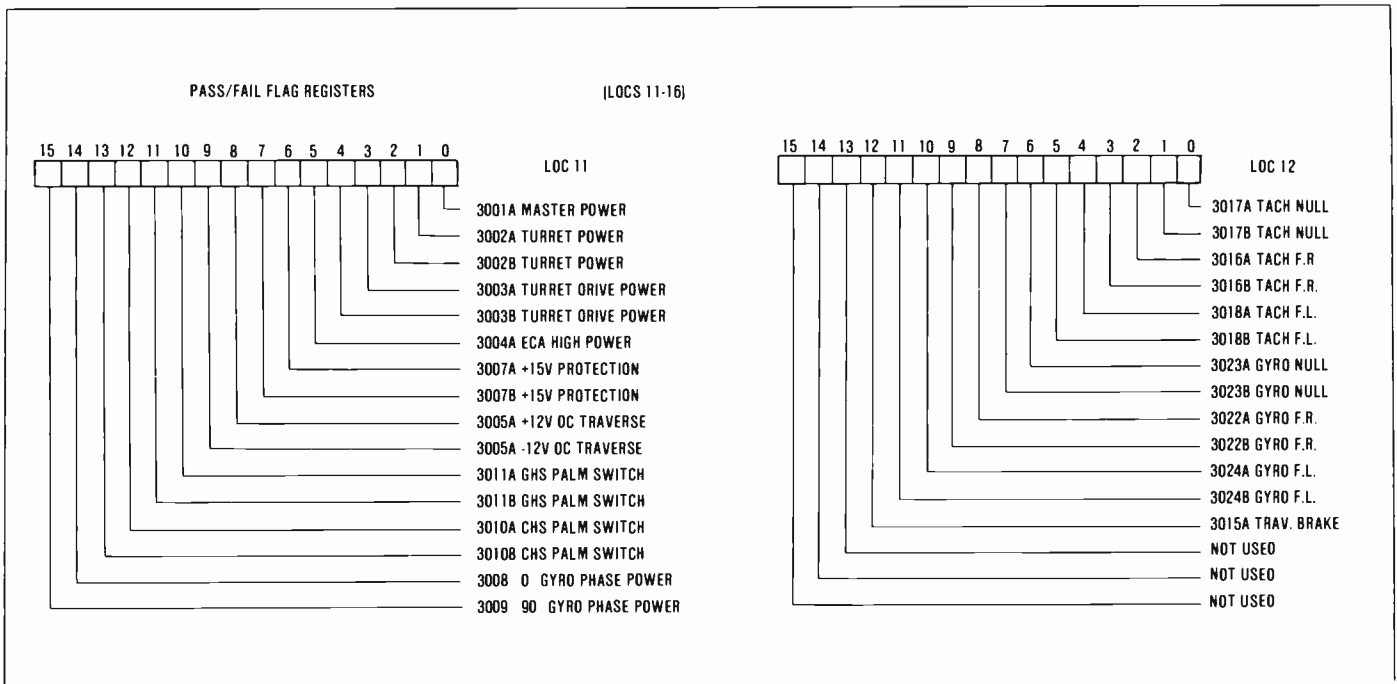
PASS/FAIL FLAG REGISTERS

(LOCS 11-16)

15 14 13 12 11 10 9 8 7 6 5 4 3 2 1 0

LOC 11

3001A MASTER POWER
3002A TURRET POWER
3002B TURRET POWER
3003A TURRET ORIVE POWER
3003B TURRET ORIVE POWER
3004A ECA HIGH POWER
3007A +15V PROTECTION
3007B +15V PROTECTION
3005A +12V OC TRAVERSE
3005A -12V OC TRAVERSE
3011A GHS PALM SWITCH
3011B GHS PALM SWITCH
3010A CHS PALM SWITCH
30108 CHS PALM SWITCH
3008 0 GYRO PHASE POWER
3009 90 GYRO PHASE POWER

15 14 13 12 11 10 9 8 7 6 5 4 3 2 1 0

LOC 12

3017A TACH NULL
3017B TACH NULL
3016A TACH F.R
3016B TACH F.R.
3018A TACH F.L.
3018B TACH F.L.
3023A GYRO NULL
3023B GYRO NULL
3022A GYRO F.R.
3022B GYRO F.R.
3024A GYRO F.L.
3024B GYRO F.L.
3015A TRAV. BRAKE
NOT USEO
NOT USEO
NOT USEO